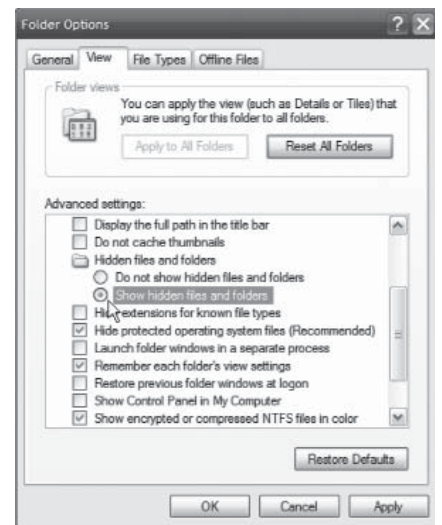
Folder Options

General View File Types Offline Files

Folder views

You can apply the view (such as Details or Tiles) that you are using for this folder to all folders.

Apply to All Folders Reset All Folders

Advanced settings:

Display the full path in the title bar
Do not cache thumbnails
Hidden files and folders
Do not show hidden files and folders
Show hidden files and folders
Hide extensions for known file types
Hide protected operating system files (Recommended)
Launch folder windows in a separate process
Remember each folder's view settings
Restore previous folder windows at logon
Show Control Panel in My Computer
Show encrypted or compressed NTFS files in color

Restore Defaults

OK Cancel Apply